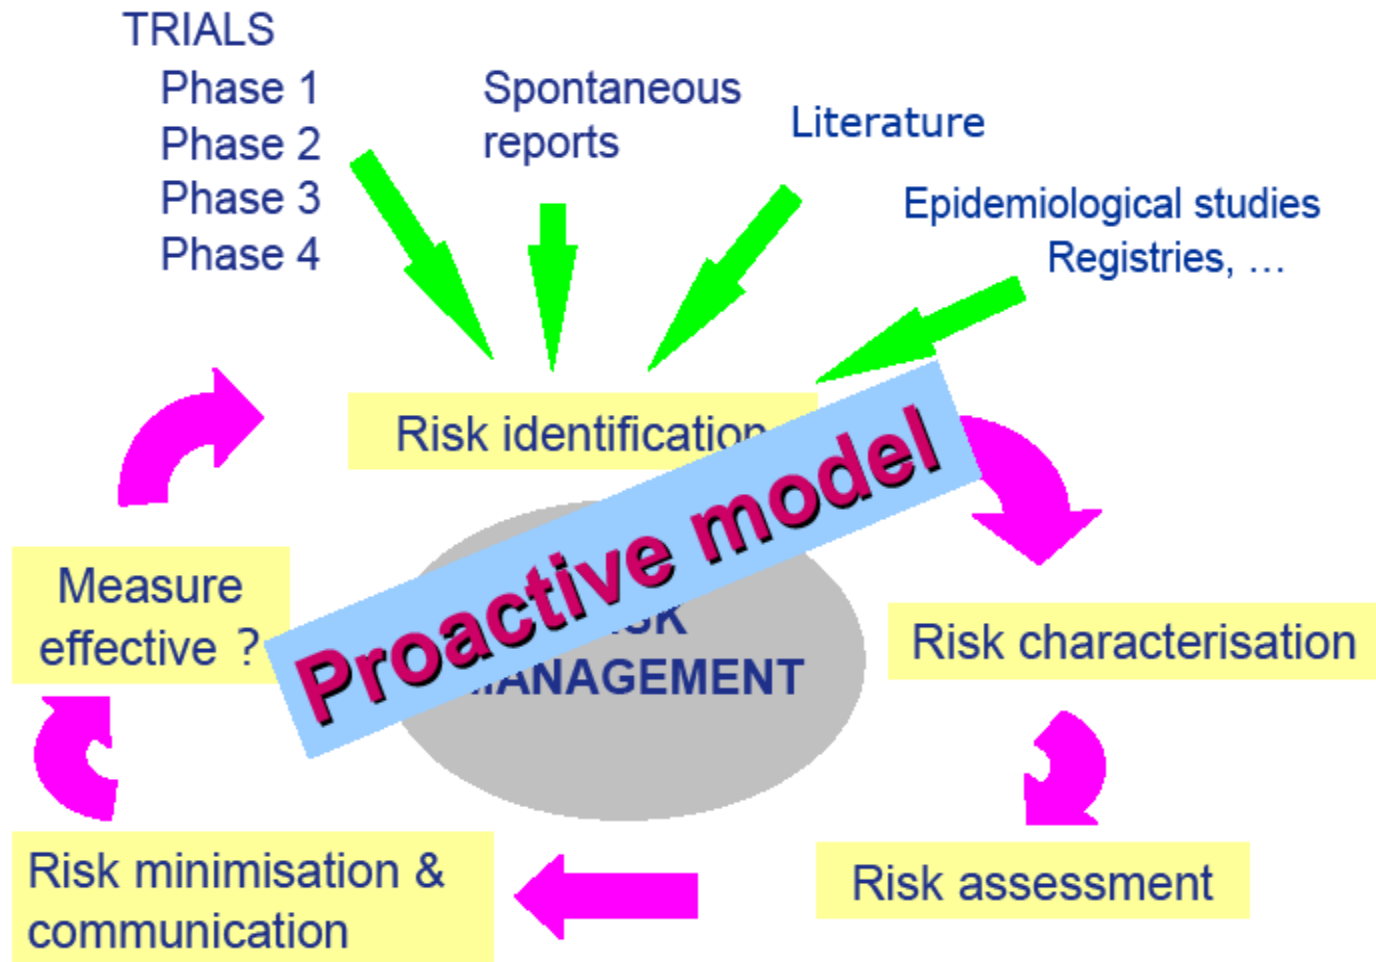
TRIALS
Phase 1
Phase 2
Phase 3
Phase 4

Spontaneous reports

Literature

Epidemiological studies
Registries, …

Risk identification

Proactive model

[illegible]SK
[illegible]ANAGEMENT

Measure effective ?

Risk characterisation

Risk assessment

Risk minimisation & communication